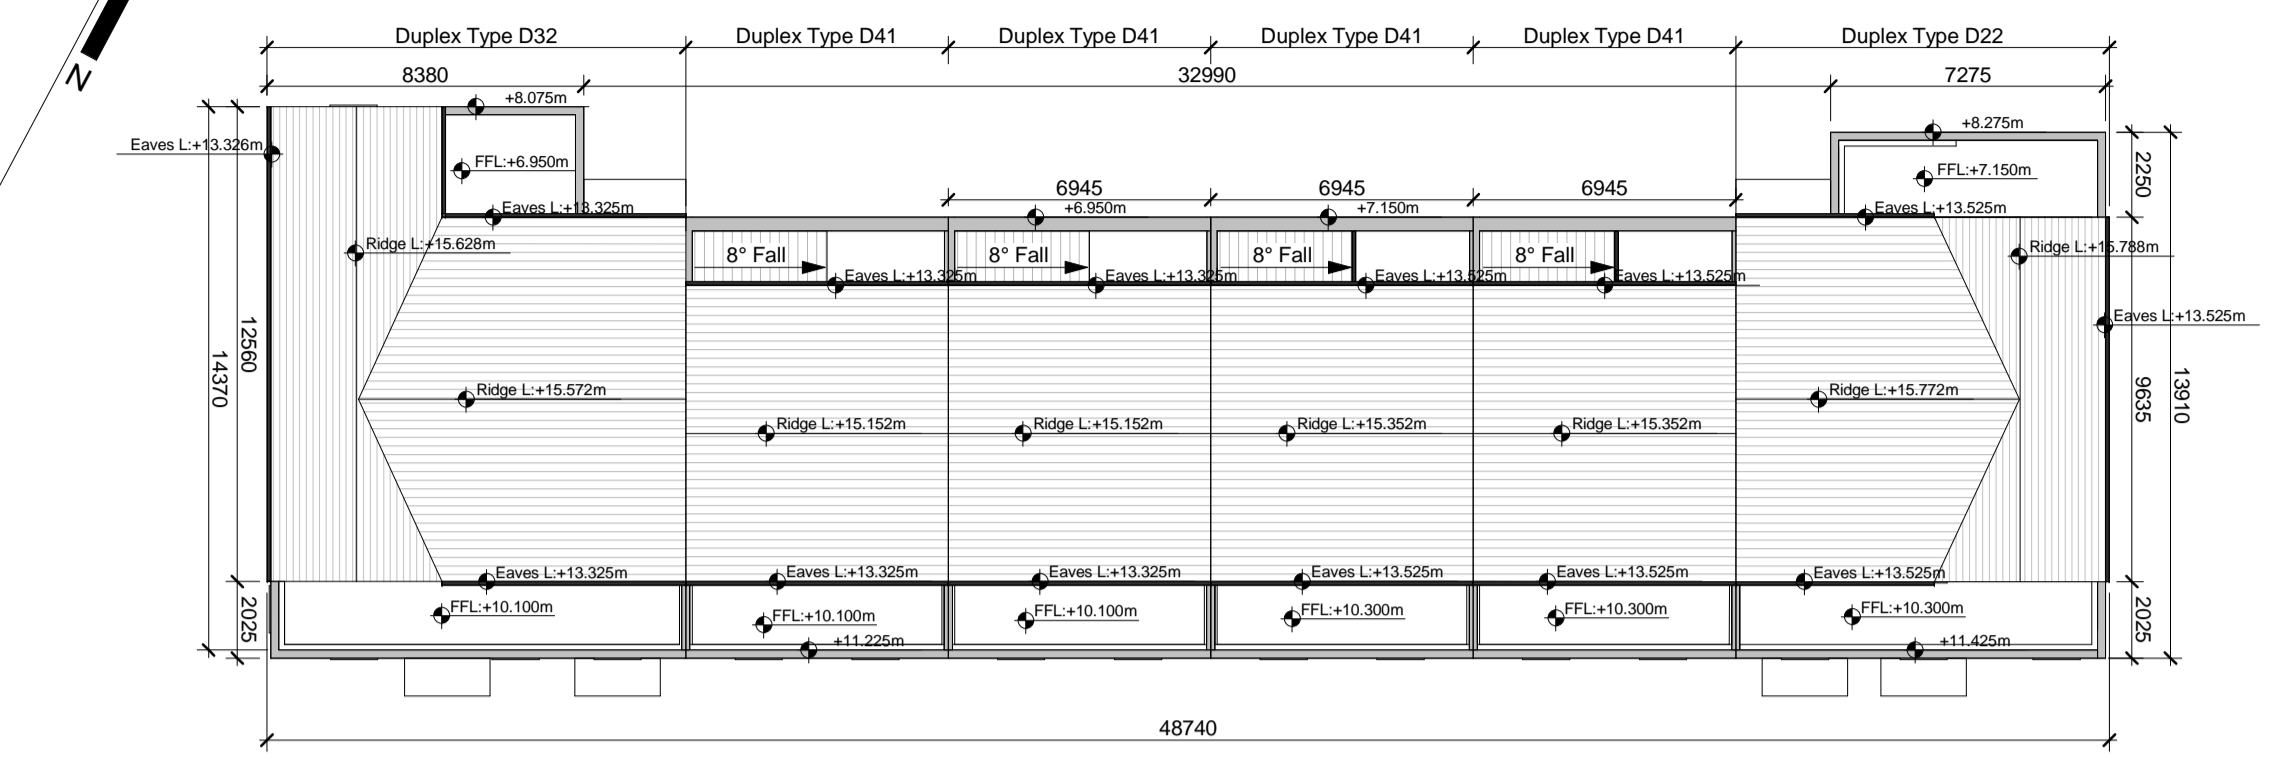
N

Duplex Type D32
Duplex Type D41
Duplex Type D41
Duplex Type D41
Duplex Type D41
Duplex Type D22

8380
32990
7275

+8.075m
Eaves L:+13.326m
FFL:+6.950m
Eaves L:+13.325m
Ridge L:+15.628m

6945
6945
6945
+6.950m
+7.150m

+8.275m
FFL:+7.150m
Eaves L:+13.525m
2250
Ridge L:+15.788m
Eaves L:+13.525m

8° Fall
8° Fall
8° Fall
8° Fall
Eaves L:+13.325m
Eaves L:+13.325m
Eaves L:+13.525m
Eaves L:+13.525m

14370
12560
Ridge L:+15.572m
Ridge L:+15.152m
Ridge L:+15.152m
Ridge L:+15.352m
Ridge L:+15.352m
Ridge L:+15.772m
9635
13910

Eaves L:+13.325m
Eaves L:+13.325m
Eaves L:+13.325m
Eaves L:+13.525m
Eaves L:+13.525m
Eaves L:+13.525m

2025
FFL:+10.100m
FFL:+10.100m
+11.225m
FFL:+10.100m
FFL:+10.300m
FFL:+10.300m
FFL:+10.300m
+11.425m
2025

48740